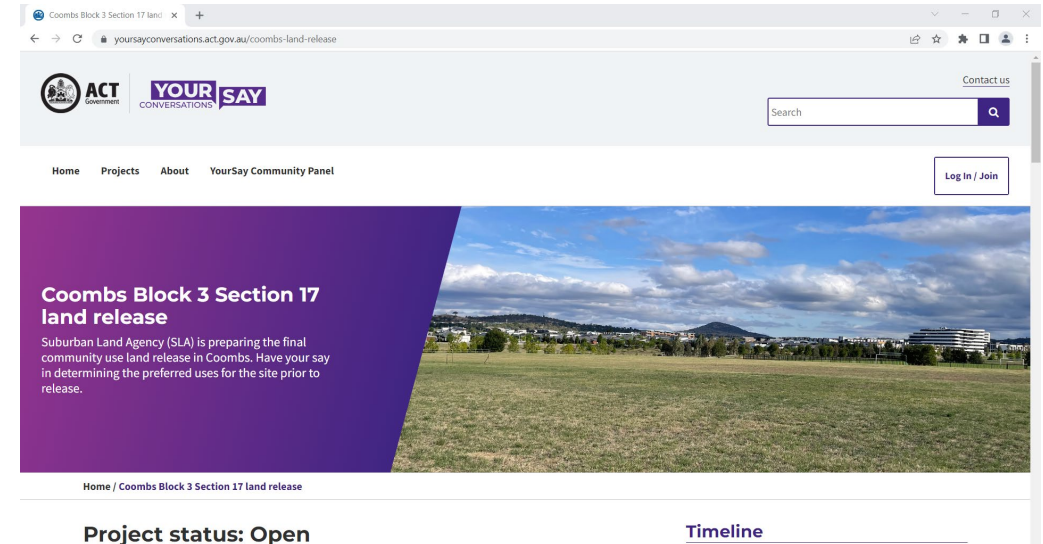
Coombs Block 3 Section 17 land ×

yoursayconversations.act.gov.au/coombs-land-release

ACT Government

YOUR CONVERSATIONS SAY

Contact us

Search

Home Projects About YourSay Community Panel

Log In / Join

Coombs Block 3 Section 17 land release

Suburban Land Agency (SLA) is preparing the final community use land release in Coombs. Have your say in determining the preferred uses for the site prior to release.

Home / Coombs Block 3 Section 17 land release

Project status: Open

Timeline